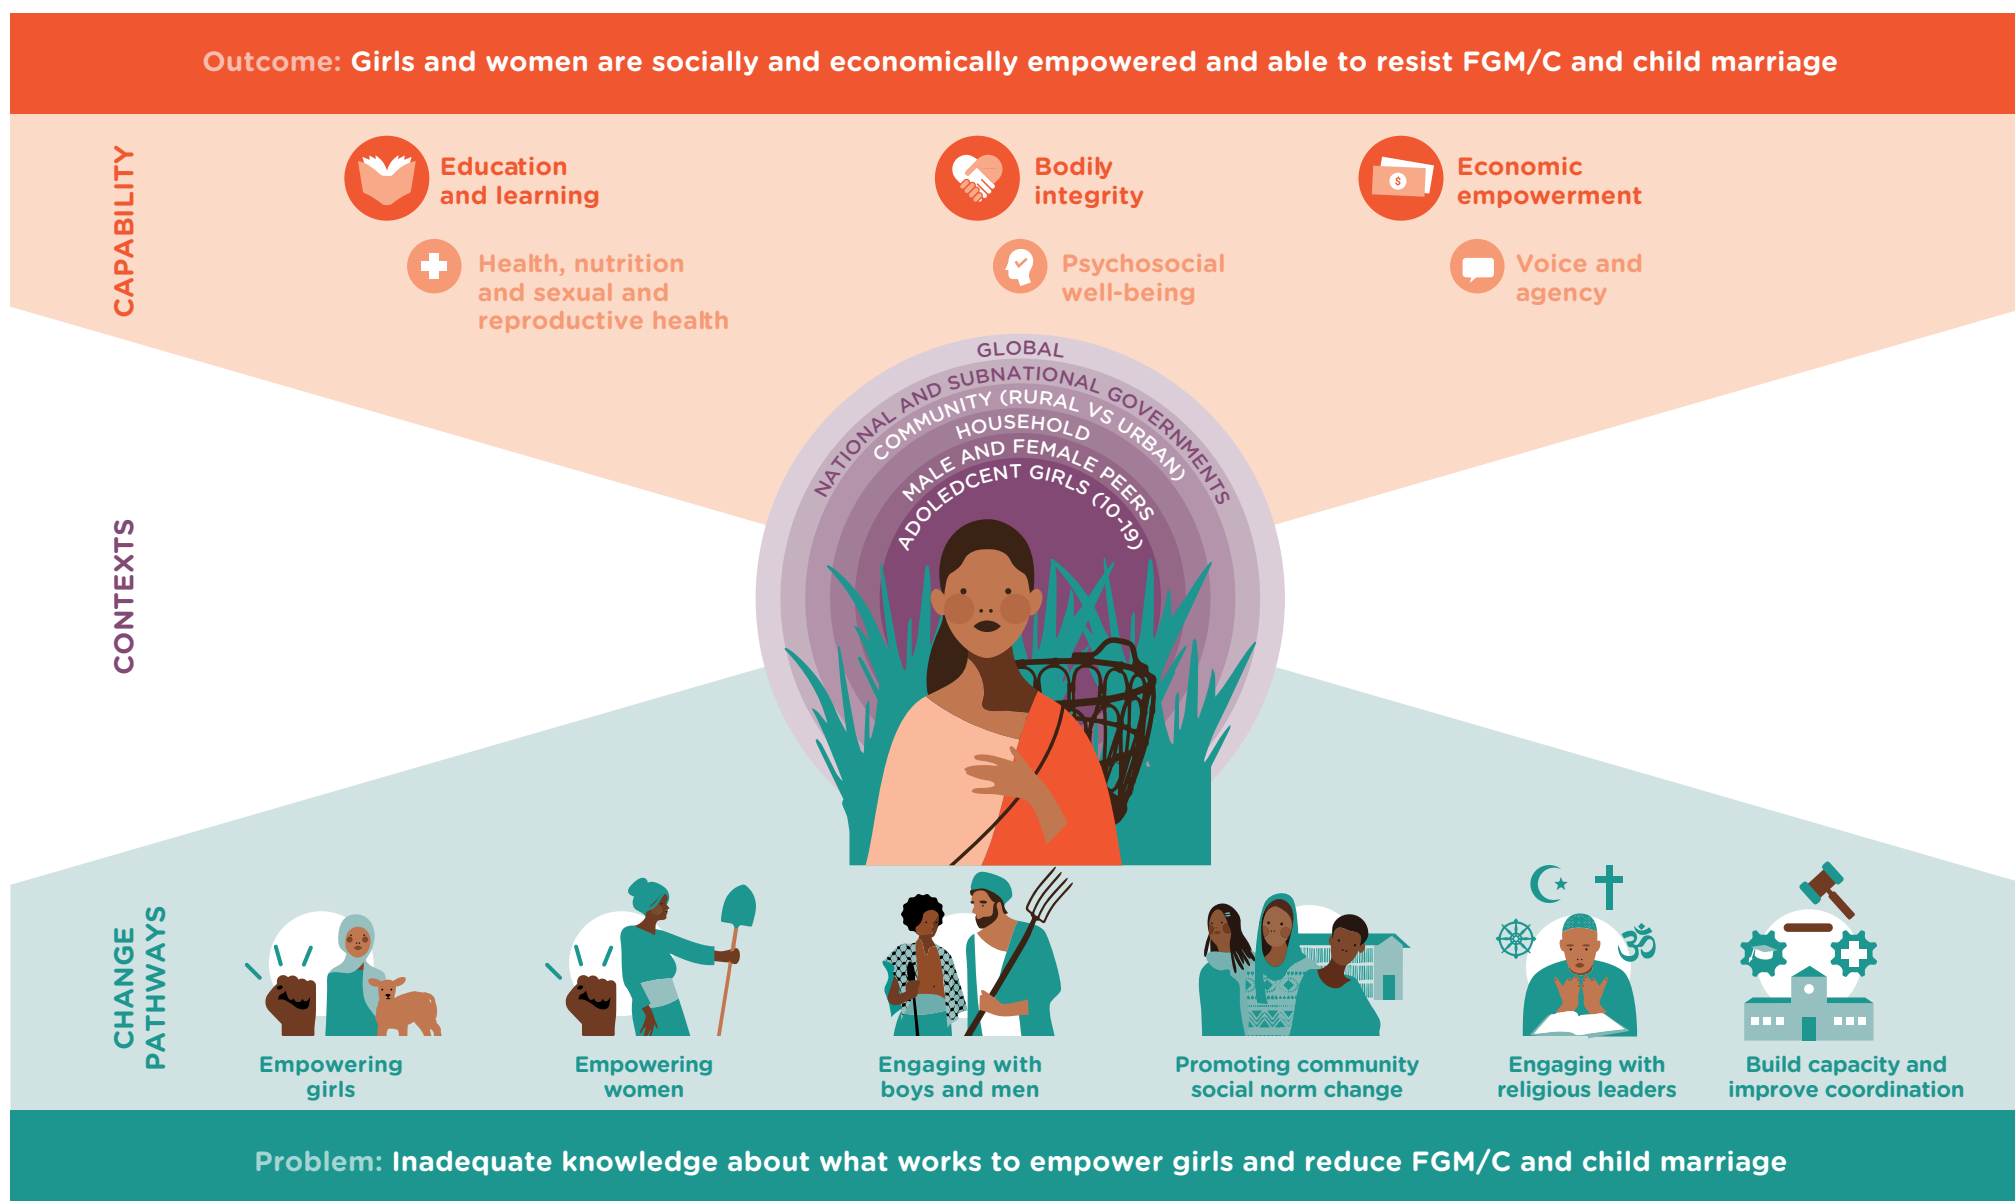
Outcome: Girls and women are socially and economically empowered and able to resist FGM/C and child marriage

CAPABILITY

Education and learning

Bodily integrity

Economic empowerment

Health, nutrition and sexual and reproductive health

Psychosocial well-being

Voice and agency

CONTEXTS

GLOBAL
NATIONAL AND SUBNATIONAL GOVERNMENTS
COMMUNITY (RURAL VS URBAN)
HOUSEHOLD
MALE AND FEMALE PEERS
ADOLEDCENT GIRLS (10-19)

CHANGE PATHWAYS

Empowering girls

Empowering women

Engaging with boys and men

Promoting community social norm change

Engaging with religious leaders

Build capacity and improve coordination

Problem: Inadequate knowledge about what works to empower girls and reduce FGM/C and child marriage